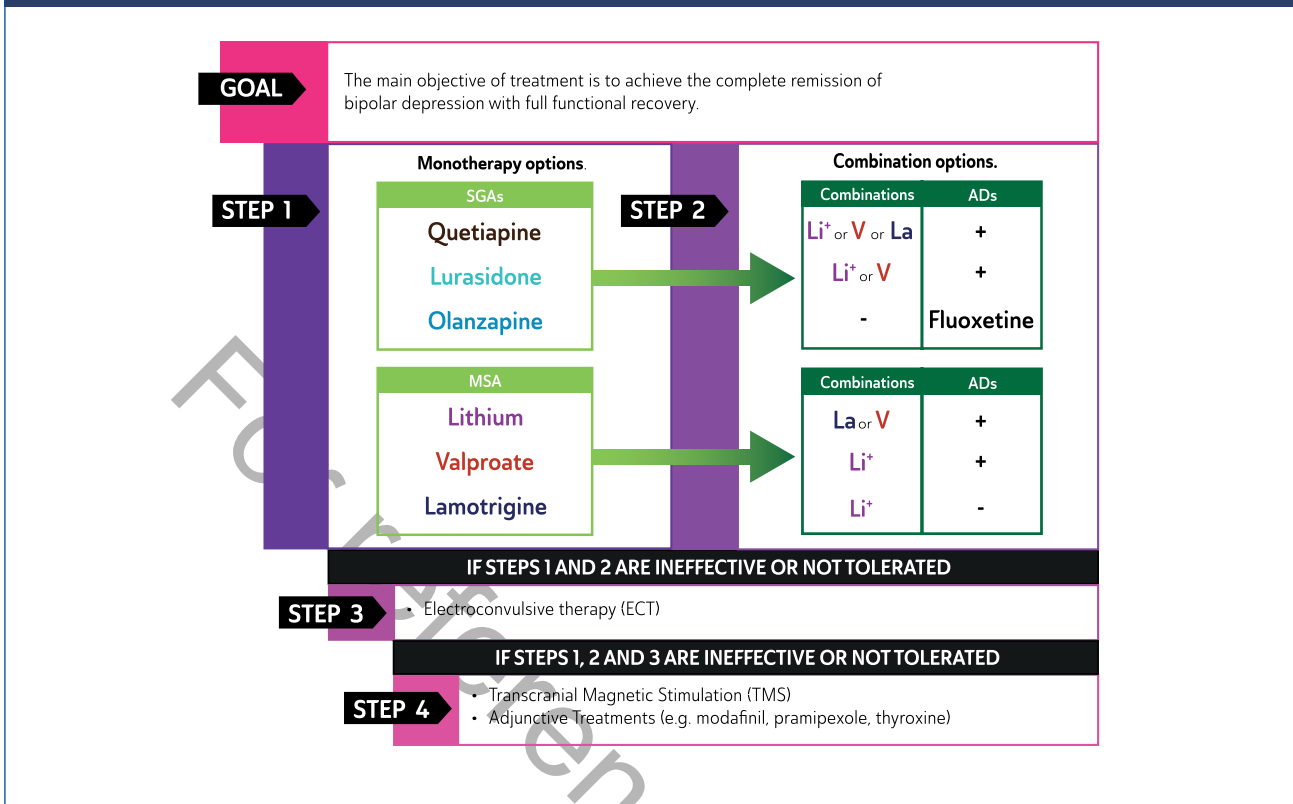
GOAL
The main objective of treatment is to achieve the complete remission of bipolar depression with full functional recovery.

STEP 1
Monotherapy options.

SGAs
Quetiapine
Lurasidone
Olanzapine

MSA
Lithium
Valproate
Lamotrigine

STEP 2
Combination options.

| Combinations | ADs |
|---|---|
| $Li^+$ or V or La | + |
| $Li^+$ or V | + |
| - | Fluoxetine |

| Combinations | ADs |
|---|---|
| La or V | + |
| $Li^+$ | + |
| $Li^+$ | - |

IF STEPS 1 AND 2 ARE INEFFECTIVE OR NOT TOLERATED
STEP 3
• Electroconvulsive therapy (ECT)

IF STEPS 1, 2 AND 3 ARE INEFFECTIVE OR NOT TOLERATED
STEP 4
• Transcranial Magnetic Stimulation (TMS)
• Adjunctive Treatments (e.g. modafinil, pramipexole, thyroxine)

For referen